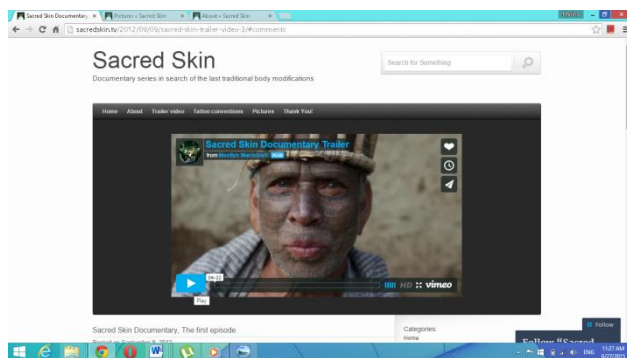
Sacred Skin Documentary × Pictures « Sacred Skin × About « Sacred Skin ×

sacredskin.tv/2012/09/09/sacred-skin-trailer-video-3/#comments

Sacred Skin

Documentary series in search of the last traditional body modifications

Search for Something

Home About Trailer video Tattoo conventions Pictures Thank You!

Sacred Skin Documentary Trailer

from Marilyn Mackintosh PLUS

04:22

Play

HD vimeo

Sacred Skin Documentary, The first episode

Posted on September 9, 2012

Categories:

Home

Follow

Follow "Sacred

ENG 11:27 AM 6/27/2013